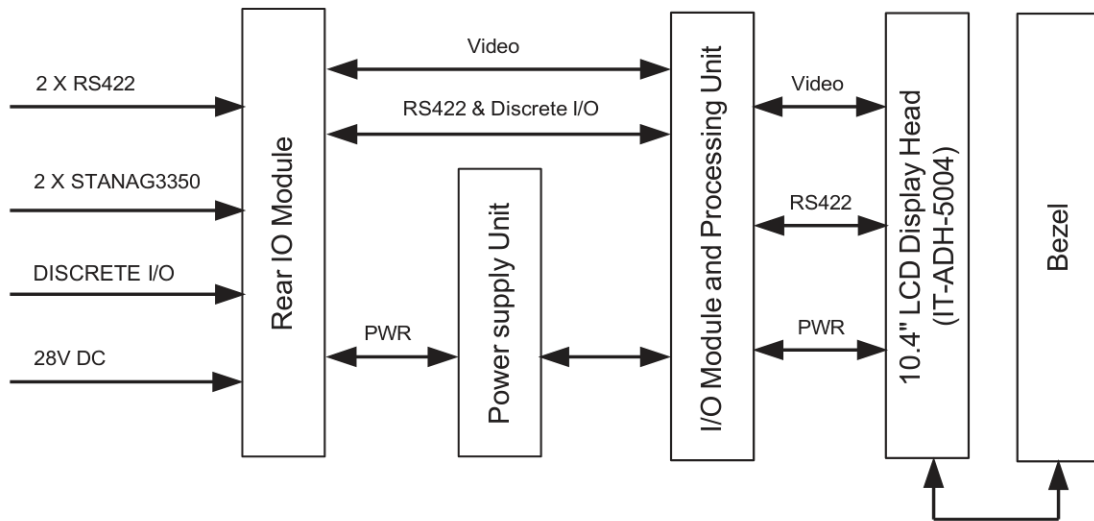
2 X RS422

2 X STANAG3350

DISCRETE I/O

28V DC

Rear IO Module

Video

RS422 & Discrete I/O

PWR

Power supply Unit

I/O Module and Processing Unit

Video

RS422

PWR

10.4" LCD Display Head (IT-ADH-5004)

Bezel